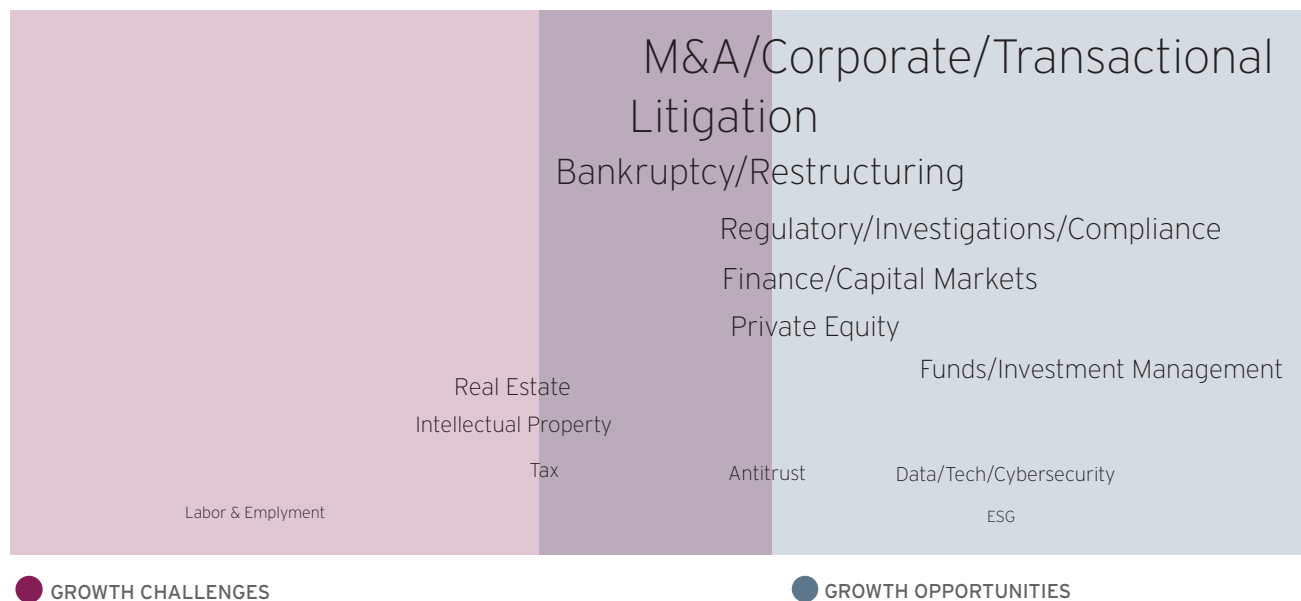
M&A/Corporate/Transactional
Litigation
Bankruptcy/Restructuring
Regulatory/Investigations/Compliance
Finance/Capital Markets
Private Equity
Funds/Investment Management
Real Estate
Intellectual Property
Tax
Antitrust
Data/Tech/Cybersecurity
Labor & Emplyment
ESG

GROWTH CHALLENGES
GROWTH OPPORTUNITIES